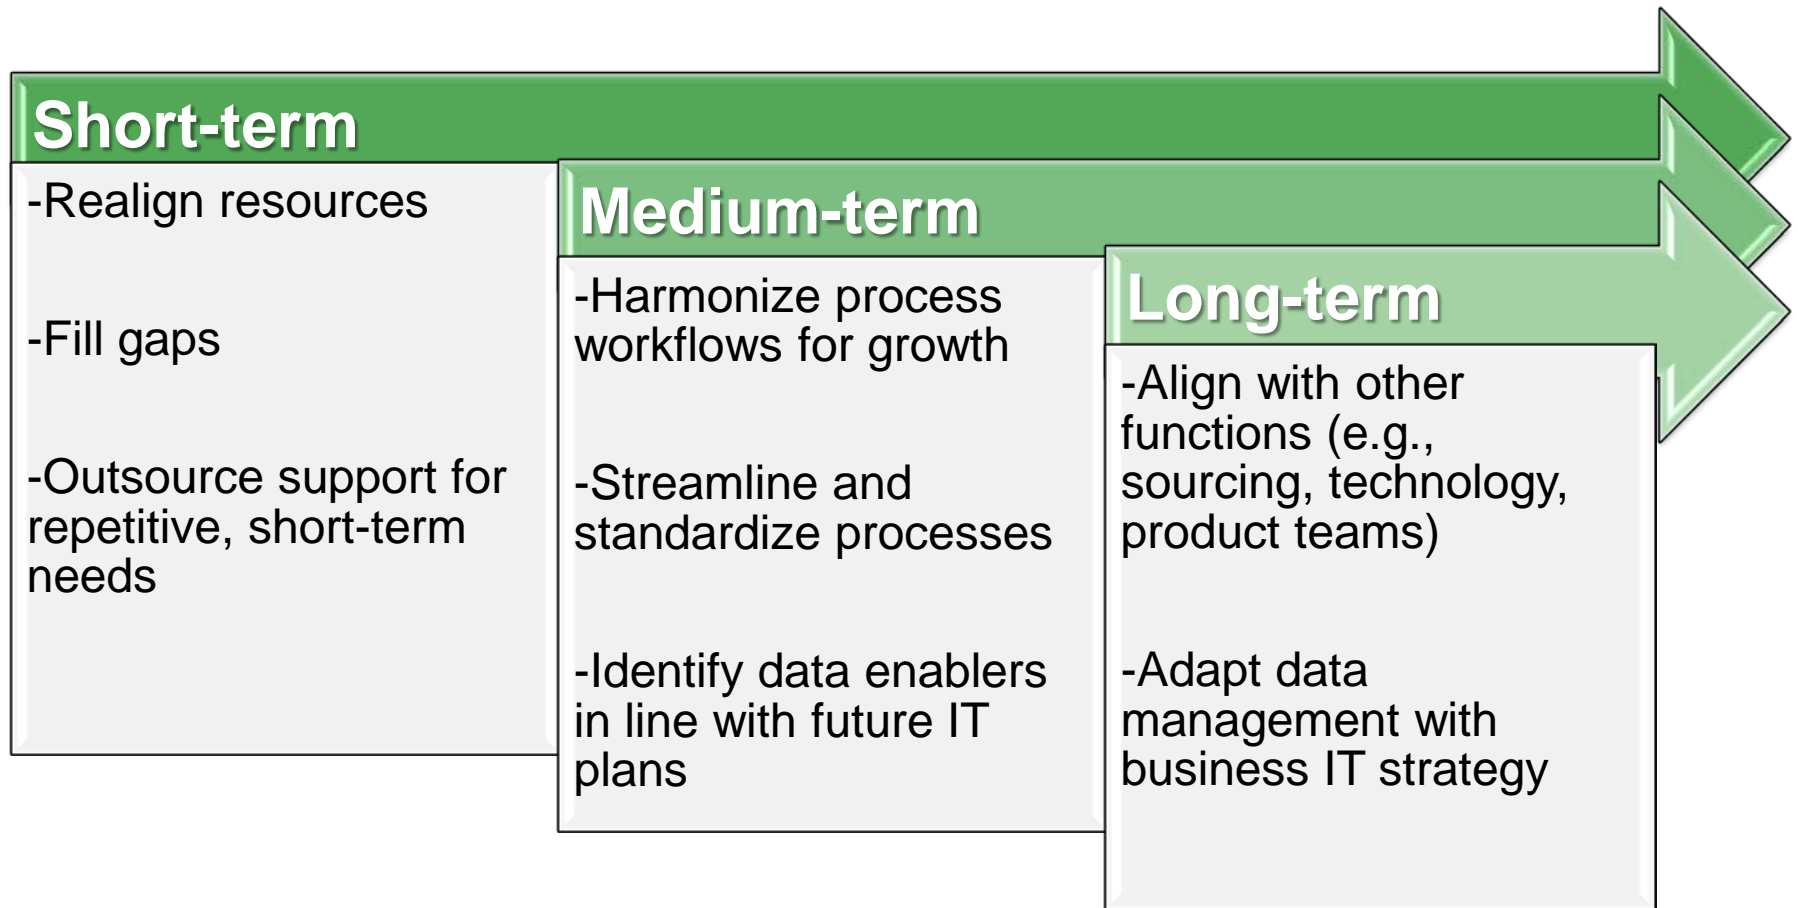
Short-term

-Realign resources

-Fill gaps

-Outsource support for repetitive, short-term needs

Medium-term

-Harmonize process workflows for growth

-Streamline and standardize processes

-Identify data enablers in line with future IT plans

Long-term

-Align with other functions (e.g., sourcing, technology, product teams)

-Adapt data management with business IT strategy